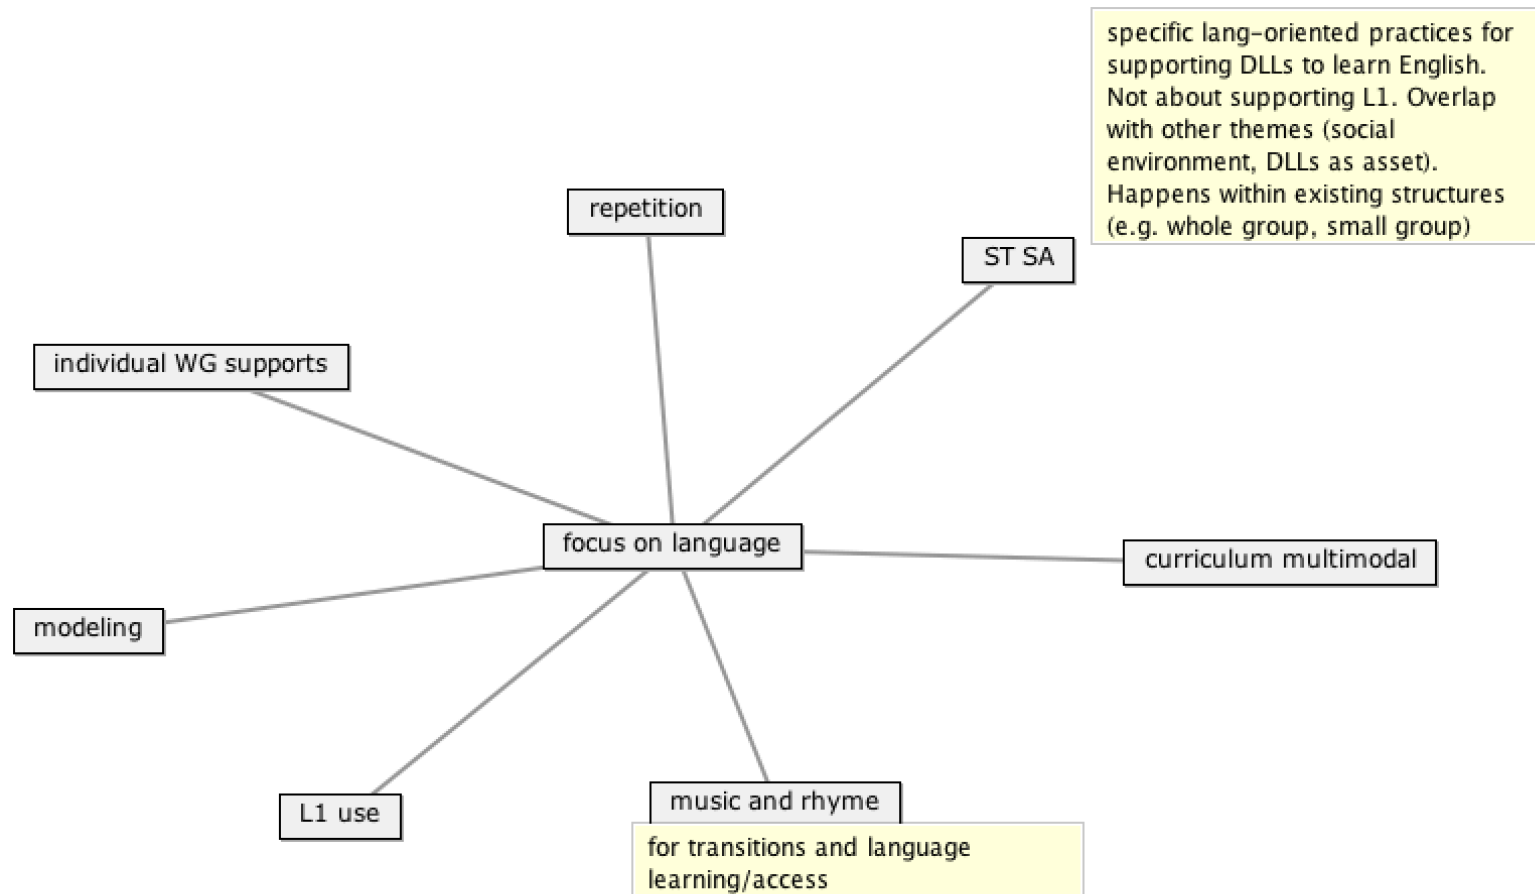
specific lang-oriented practices for supporting DLLs to learn English. Not about supporting L1. Overlap with other themes (social environment, DLLs as asset). Happens within existing structures (e.g. whole group, small group)

repetition

ST SA

individual WG supports

focus on language

curriculum multimodal

modeling

L1 use

music and rhyme

for transitions and language learning/access